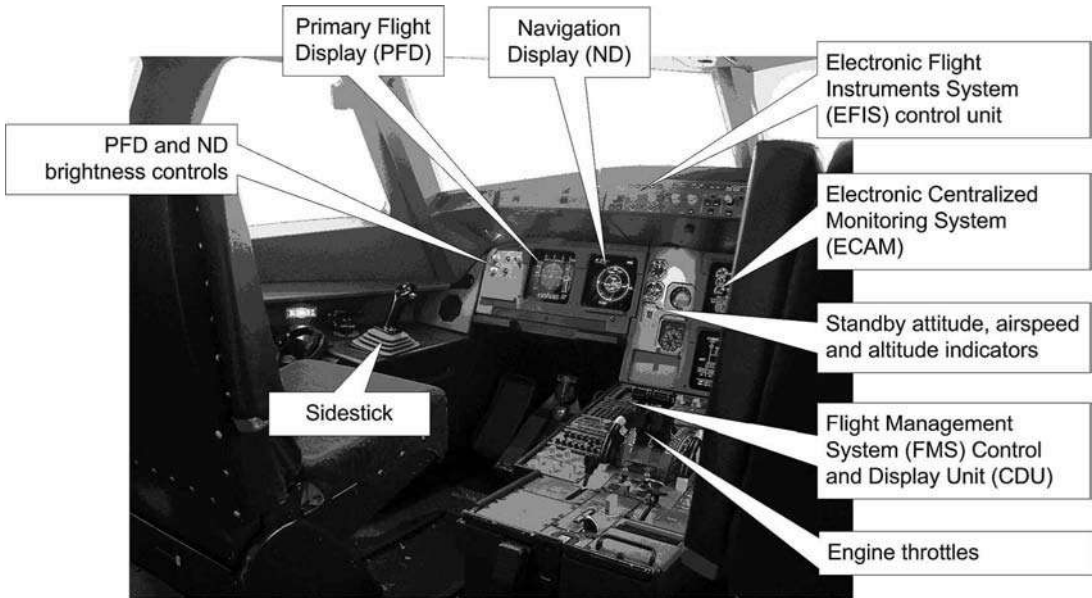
Primary Flight Display (PFD)

Navigation Display (ND)

Electronic Flight Instruments System (EFIS) control unit

PFD and ND brightness controls

Electronic Centralized Monitoring System (ECAM)

Standby attitude, airspeed and altitude indicators

Sidestick

Flight Management System (FMS) Control and Display Unit (CDU)

Engine throttles